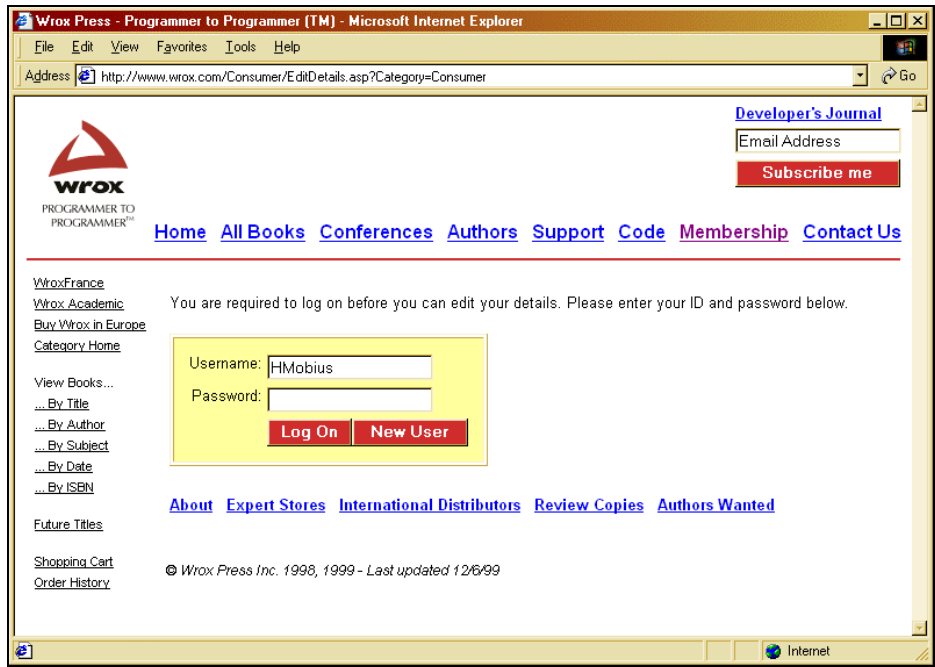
Wrox Press - Programmer to Programmer (TM) - Microsoft Internet Explorer

File Edit View Favorites Tools Help

Address http://www.wrox.com/Consumer/EditDetails.asp?Category=Consumer Go

wrox
PROGRAMMER TO PROGRAMMER™

Developer's Journal
Email Address
Subscribe me

Home All Books Conferences Authors Support Code Membership Contact Us

WroxFrance
Wrox Academic
Buy Wrox in Europe
Category Home

View Books...
...By Title
...By Author
...By Subject
...By Date
...By ISBN

Future Titles

Shopping Cart
Order History

You are required to log on before you can edit your details. Please enter your ID and password below.

Username: HMobius
Password:
Log On New User

About Expert Stores International Distributors Review Copies Authors Wanted

© Wrox Press Inc. 1998, 1999 - Last updated 12/6/99

Internet